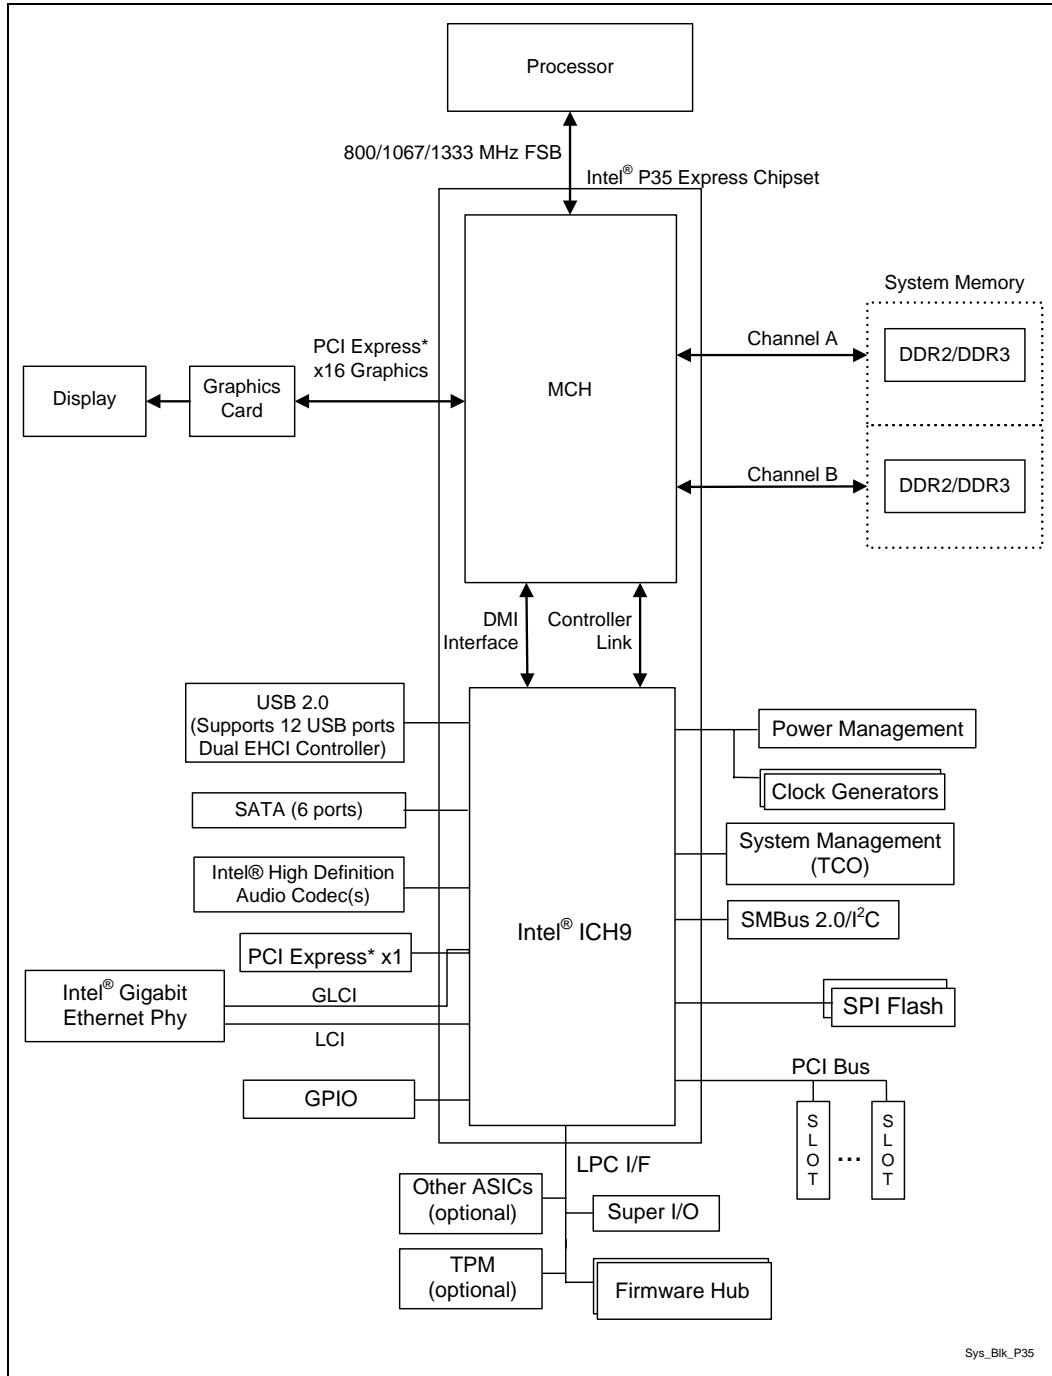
Processor

800/1067/1333 MHz FSB

Intel® P35 Express Chipset

System Memory

Channel A

DDR2/DDR3

PCI Express*
x16 Graphics

Display

Graphics
Card

MCH

Channel B

DDR2/DDR3

DMI
Interface

Controller
Link

USB 2.0
(Supports 12 USB ports
Dual EHCI Controller)

Power Management

Clock Generators

SATA (6 ports)

System Management
(TCO)

Intel® High Definition
Audio Codec(s)

Intel® ICH9

SMBus 2.0/I$^2$C

PCI Express* x1

Intel® Gigabit
Ethernet Phy

GLCI

LCI

SPI Flash

PCI Bus

GPIO

S
L
O
T

...

S
L
O
T

LPC I/F

Other ASICs
(optional)

Super I/O

TPM
(optional)

Firmware Hub

Sys_Blk_P35